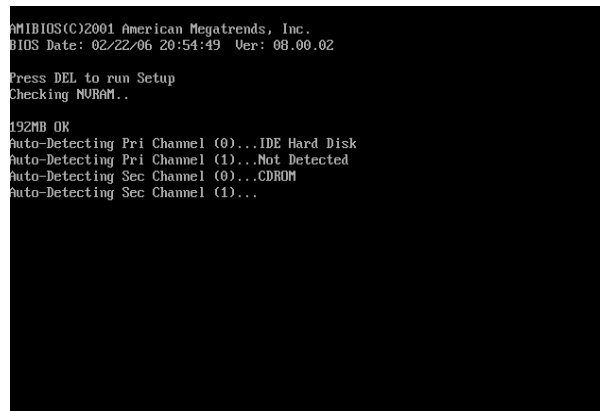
AMIBIOS(C)2001 American Megatrends, Inc.
BIOS Date: 02/22/06 20:54:49 Ver: 08.00.02

Press DEL to run Setup
Checking NVRAM..

192MB OK
Auto-Detecting Pri Channel (0)...IDE Hard Disk
Auto-Detecting Pri Channel (1)...Not Detected
Auto-Detecting Sec Channel (0)...CDROM
Auto-Detecting Sec Channel (1)...